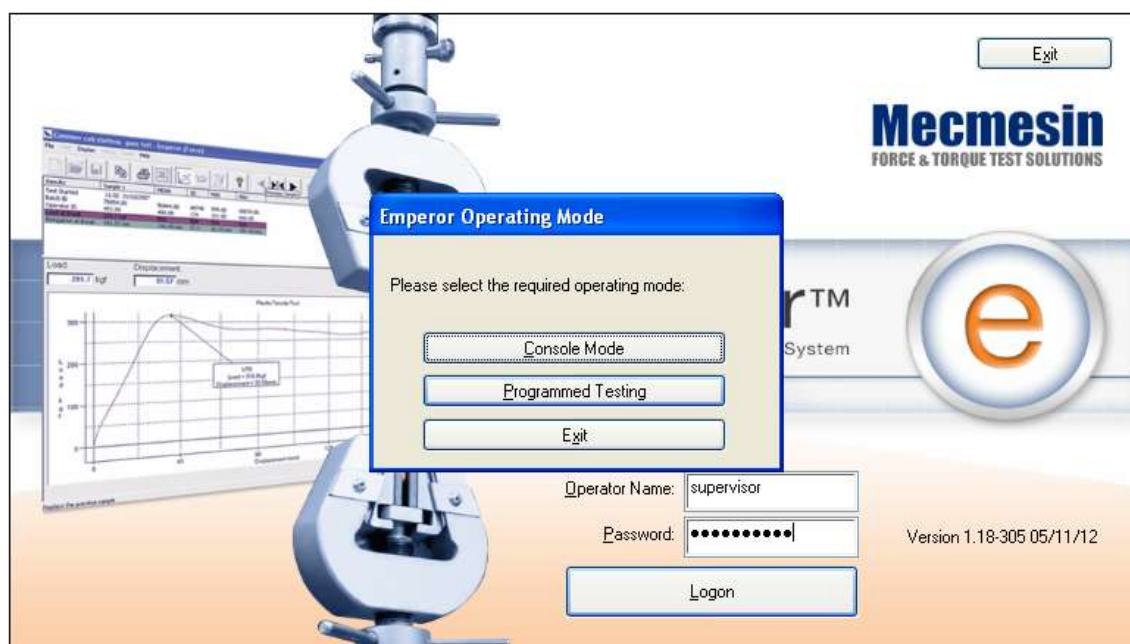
Exit

Mecmesin
FORCE & TORQUE TEST SOLUTIONS

Emperor Operating Mode

Please select the required operating mode:

Console Mode

Programmed Testing

Exit

r™
System

e

Load
Displacement

Operator Name: supervisor

Password: ••••••••••

Version 1.18-305 05/11/12

Logon